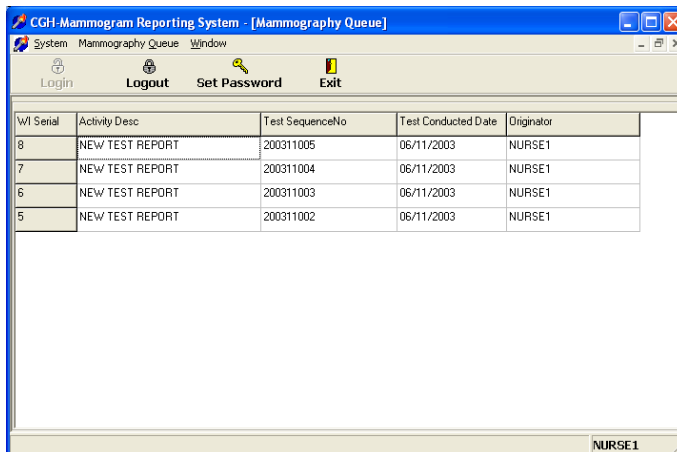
CGH-Mammogram Reporting System - [Mammography Queue]

System Mammography Queue Window

Login Logout Set Password Exit

| WI Serial | Activity Desc | Test SequenceNo | Test Conducted Date | Originator |
|---|---|---|---|---|
| 8 | NEW TEST REPORT | 200311005 | 06/11/2003 | NURSE1 |
| 7 | NEW TEST REPORT | 200311004 | 06/11/2003 | NURSE1 |
| 6 | NEW TEST REPORT | 200311003 | 06/11/2003 | NURSE1 |
| 5 | NEW TEST REPORT | 200311002 | 06/11/2003 | NURSE1 |

NURSE1